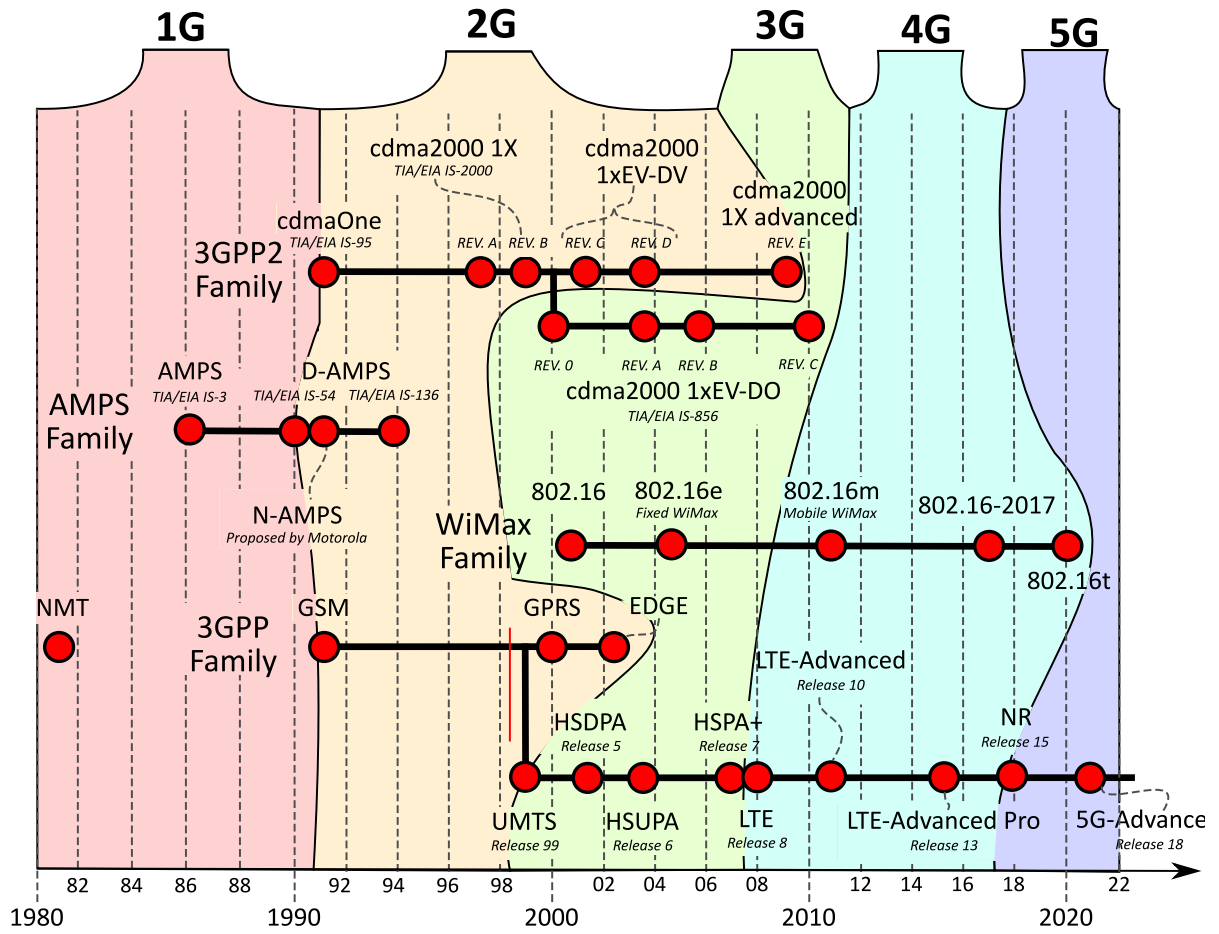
1G

2G

3G

4G

5G

cdma2000 1X
TIA/EIA IS-2000

cdma2000 1xEV-DV

cdma2000 1X advanced

cdmaOne
TIA/EIA IS-95

3GPP2 Family

REV. A
REV. B
REV. C
REV. D
REV. E

REV. 0
REV. A
REV. B
REV. C

cdma2000 1xEV-DO
TIA/EIA IS-856

AMPS
TIA/EIA IS-3

D-AMPS
TIA/EIA IS-54
TIA/EIA IS-136

AMPS Family

802.16
802.16e
Fixed WiMax
802.16m
Mobile WiMax
802.16-2017

N-AMPS
Proposed by Motorola

WiMax Family

802.16t

NMT

3GPP Family

GSM

GPRS

EDGE

LTE-Advanced
Release 10

HSDPA
Release 5

HSPA+
Release 7

NR
Release 15

UMTS
Release 99

HSUPA
Release 6

LTE
Release 8

LTE-Advanced Pro
Release 13

5G-Advance
Release 18

1980 82 84 86 88 1990 92 94 96 98 2000 02 04 06 08 2010 12 14 16 18 2020 22